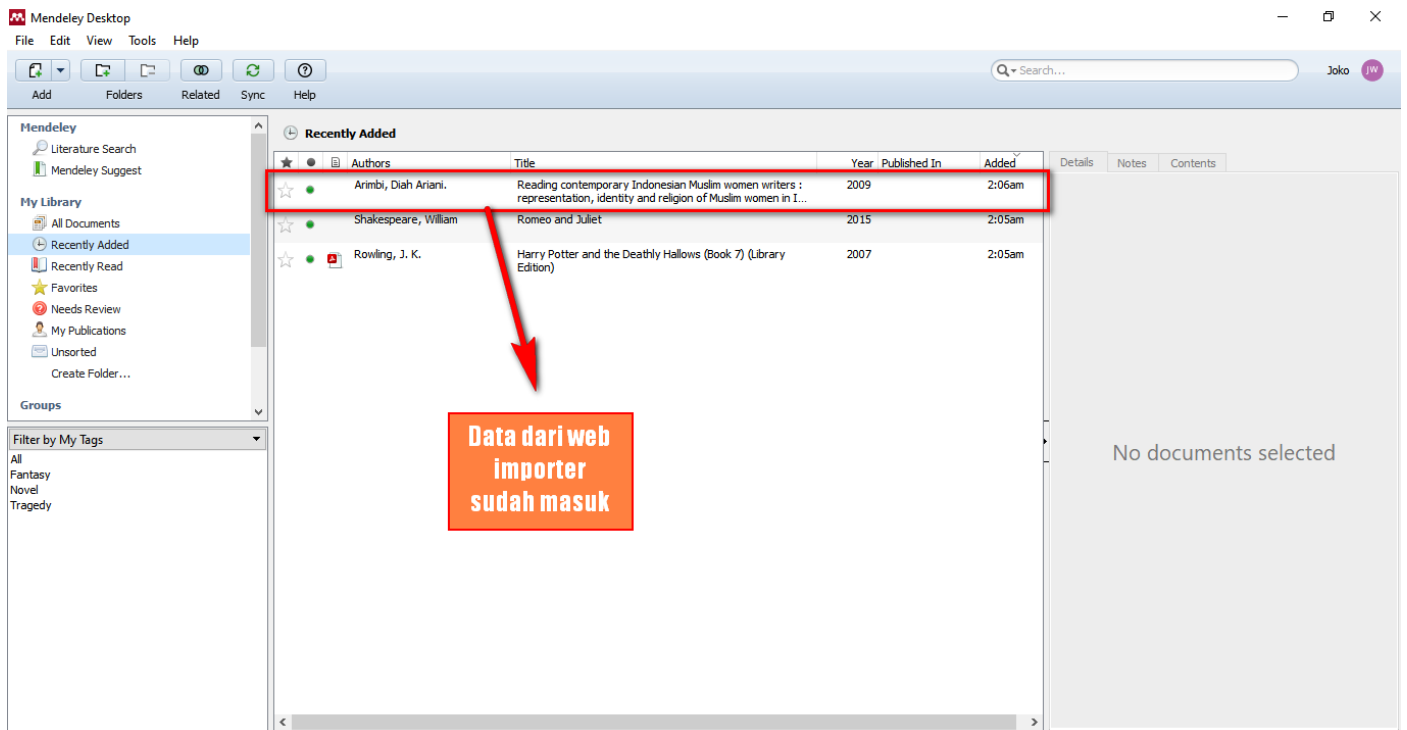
Mendeley Desktop

File Edit View Tools Help

Add Folders Related Sync Help

Search...

Joko JW

Mendeley
Literature Search
Mendeley Suggest

My Library
All Documents
Recently Added
Recently Read
Favorites
Needs Review
My Publications
Unsorted
Create Folder...

Groups

Filter by My Tags
All
Fantasy
Novel
Tragedy

Recently Added

| Authors | Title | Year | Published In | Added |
|---|---|---|---|---|
| Arimbi, Diah Ariani. | Reading contemporary Indonesian Muslim women writers : representation, identity and religion of Muslim women in I... | 2009 | | 2:06am |
| Shakespeare, William | Romeo and Juliet | 2015 | | 2:05am |
| Rowling, J. K. | Harry Potter and the Deathly Hallows (Book 7) (Library Edition) | 2007 | | 2:05am |

Data dari web importer sudah masuk

Details Notes Contents

No documents selected